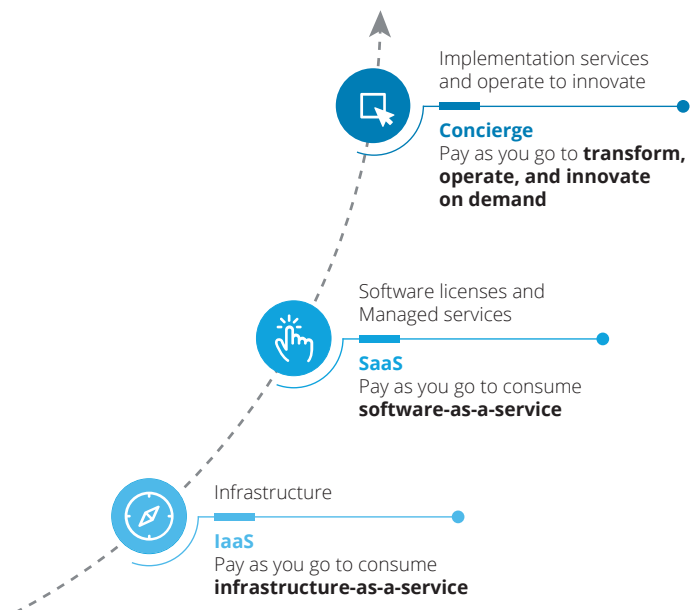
Implementation services and operate to innovate

**Concierge**
Pay as you go to **transform, operate, and innovate on demand**

Software licenses and Managed services

**SaaS**
Pay as you go to consume **software-as-a-service**

Infrastructure

**IaaS**
Pay as you go to consume **infrastructure-as-a-service**